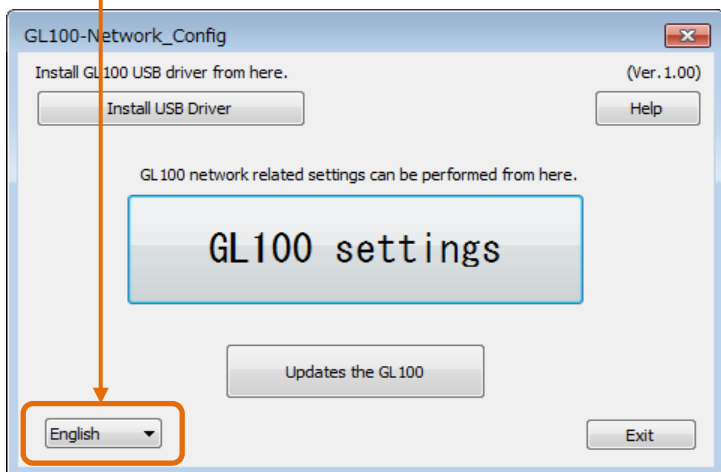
GL100-Network_Config

Install GL100 USB driver from here.

(Ver.1.00)

Install USB Driver

Help

GL100 network related settings can be performed from here.

GL100 settings

Updates the GL100

English

Exit